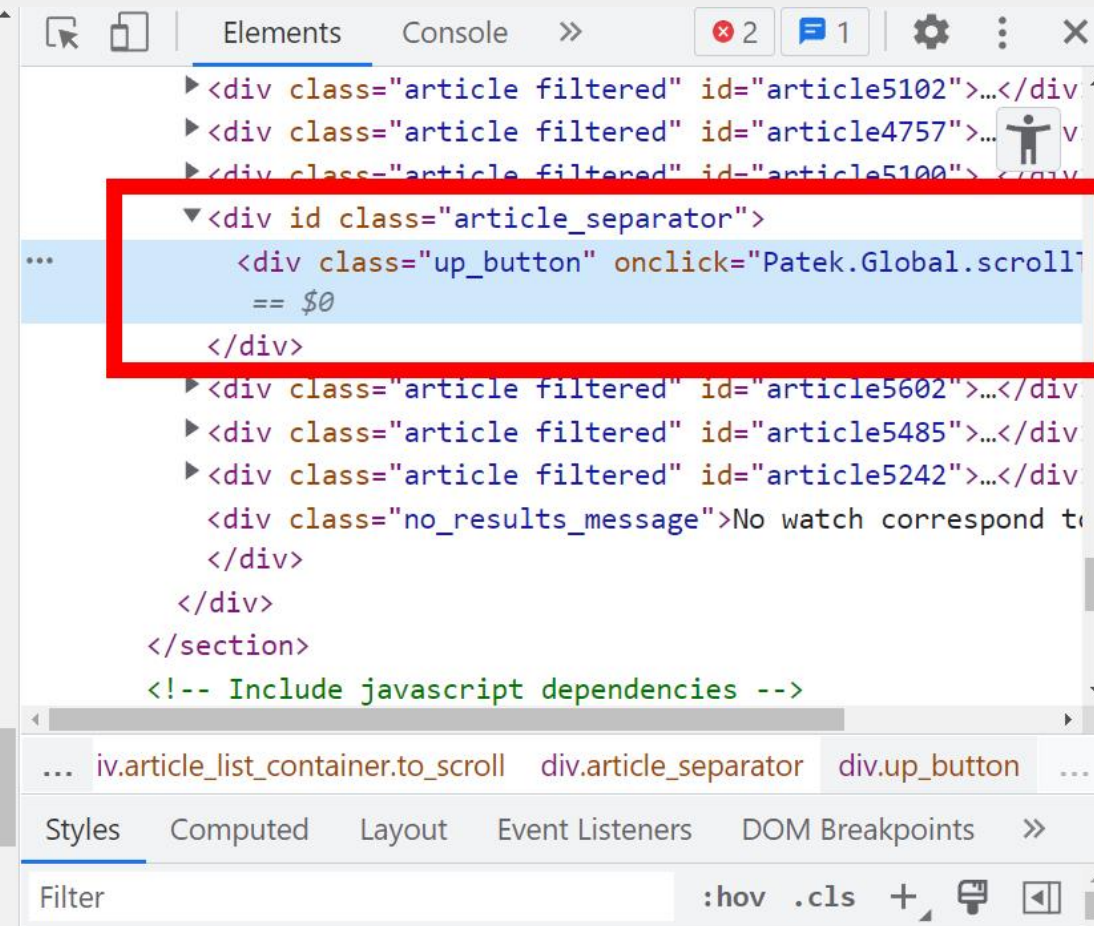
Elements Console » 2 1

▶<div class="article filtered" id="article5102">…</div
▶<div class="article filtered" id="article4757">…</div
▶<div class="article filtered" id="article5100">…</div
▼<div id class="article_separator">
<div class="up_button" onclick="Patek.Global.scroll
== $0
</div>
▶<div class="article filtered" id="article5602">…</div
▶<div class="article filtered" id="article5485">…</div
▶<div class="article filtered" id="article5242">…</div
<div class="no_results_message">No watch correspond t
</div>
</div>
</section>
<!-- Include javascript dependencies -->

… iv.article_list_container.to_scroll div.article_separator div.up_button …

Styles Computed Layout Event Listeners DOM Breakpoints »

Filter :hov .cls +